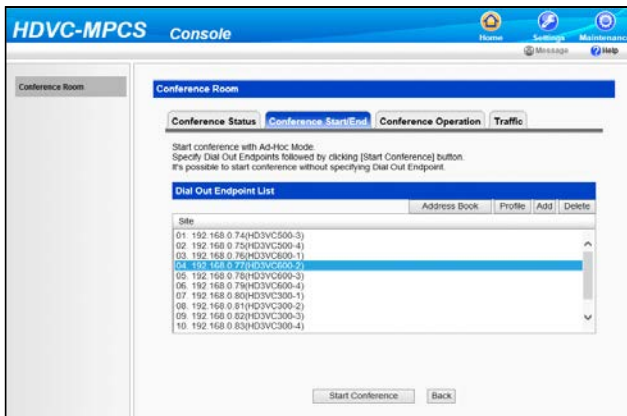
HDVC-MPCS Console

Home Settings Maintenance
Message Help

Conference Room

Conference Room

Conference Status | Conference Start/End | Conference Operation | Traffic

Start conference with Ad-Hoc Mode.
Specify Dial Out Endpoints followed by clicking [Start Conference] button.
It's possible to start conference without specifying Dial Out Endpoint.

Dial Out Endpoint List

Address Book | Profile | Add | Delete

Site

01. 192.168.0.74(HD3VC500-3)
02. 192.168.0.75(HD3VC500-4)
03. 192.168.0.76(HD3VC600-1)
04. 192.168.0.77(HD3VC600-2)
05. 192.168.0.78(HD3VC600-3)
06. 192.168.0.79(HD3VC600-4)
07. 192.168.0.80(HD3VC300-1)
08. 192.168.0.81(HD3VC300-2)
09. 192.168.0.82(HD3VC300-3)
10. 192.168.0.83(HD3VC300-4)

Start Conference | Back